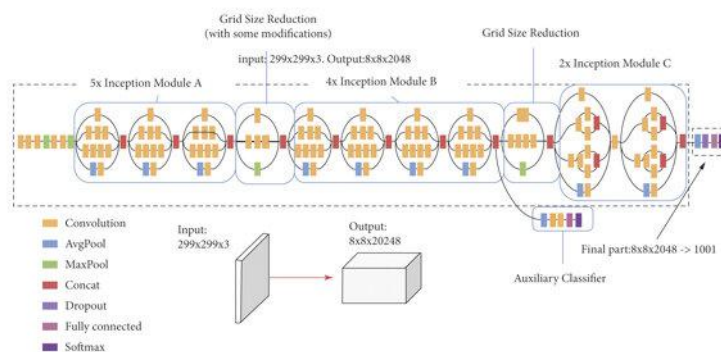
Grid Size Reduction
(with some modifications)

input: 299x299x3. Output:8x8x2048

Grid Size Reduction

5x Inception Module A

4x Inception Module B

2x Inception Module C

Convolution
AvgPool
MaxPool
Concat
Dropout
Fully connected
Softmax

Input:
299x299x3

Output:
8x8x20248

Final part:8x8x2048 -> 1001

Auxiliary Classifier